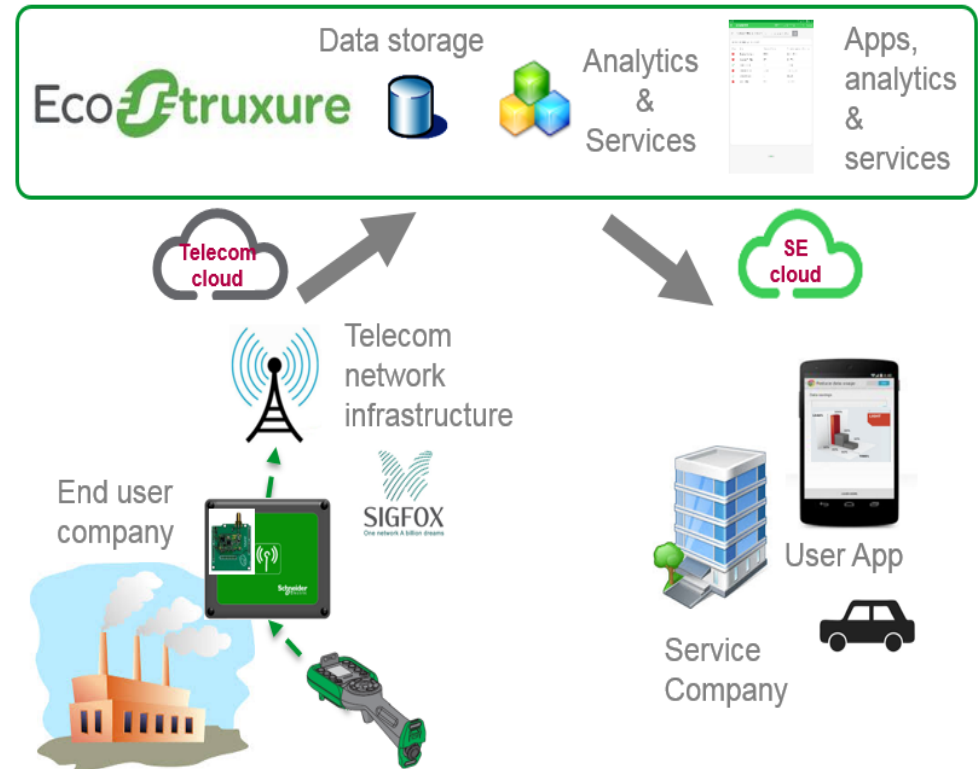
EcoStruxure

Data storage

Analytics & Services

Apps, analytics & services

Telecom cloud

SE cloud

Telecom network infrastructure

SIGFOX
One network A billion dreams

End user company

Schneider

User App

Service Company